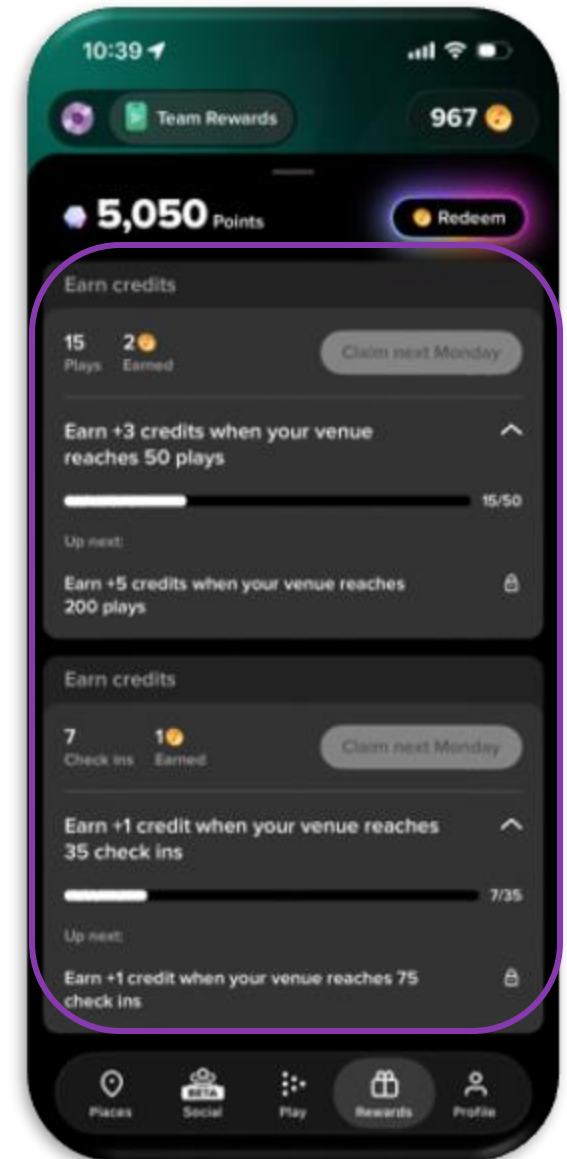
10:39

Team Rewards

967

5,050 Points

Redeem

Earn credits

15 Plays

2 Earned

Claim next Monday

Earn +3 credits when your venue reaches 50 plays

15/50

Up next:

Earn +5 credits when your venue reaches 200 plays

Earn credits

7 Check ins

1 Earned

Claim next Monday

Earn +1 credit when your venue reaches 35 check ins

7/35

Up next:

Earn +1 credit when your venue reaches 75 check ins

Places

BETA

Social

Play

Rewards

Profile